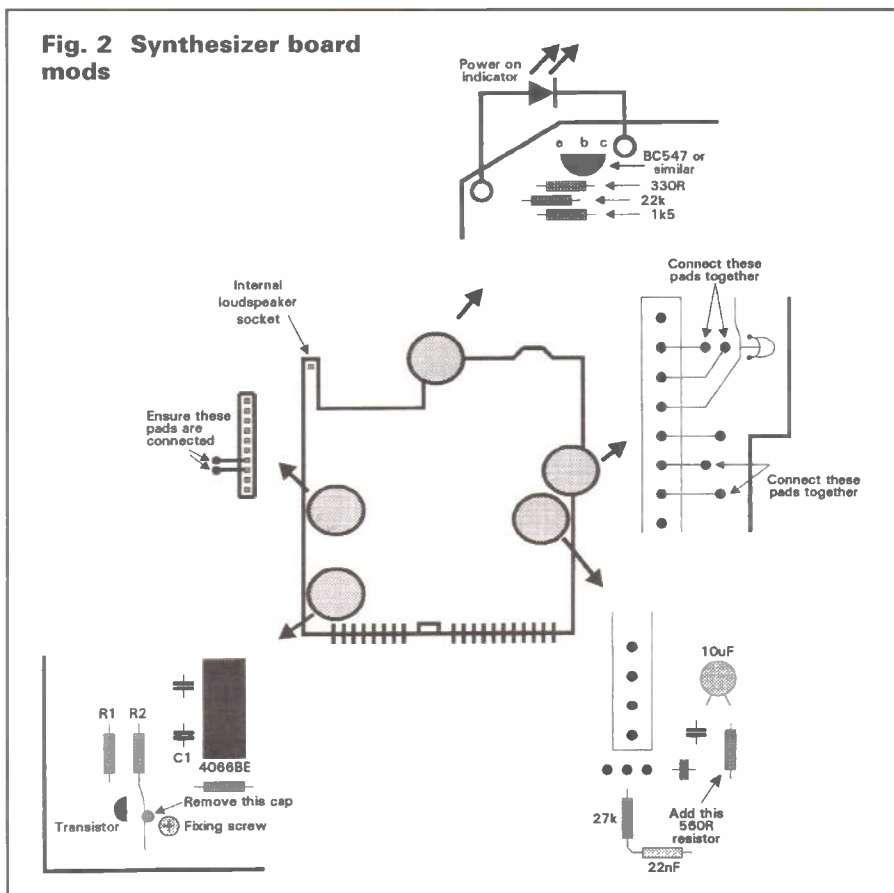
Fig. 2 Synthesizer board mods

Power on indicator

e b c

BC547 or similar

330R

22k

1k5

Internal loudspeaker socket

Connect these pads together

Ensure these pads are connected

Connect these pads together

10uF

R1 R2

C1

4066BE

Remove this cap

Transistor

Fixing screw

27k

Add this 560R resistor

22nF